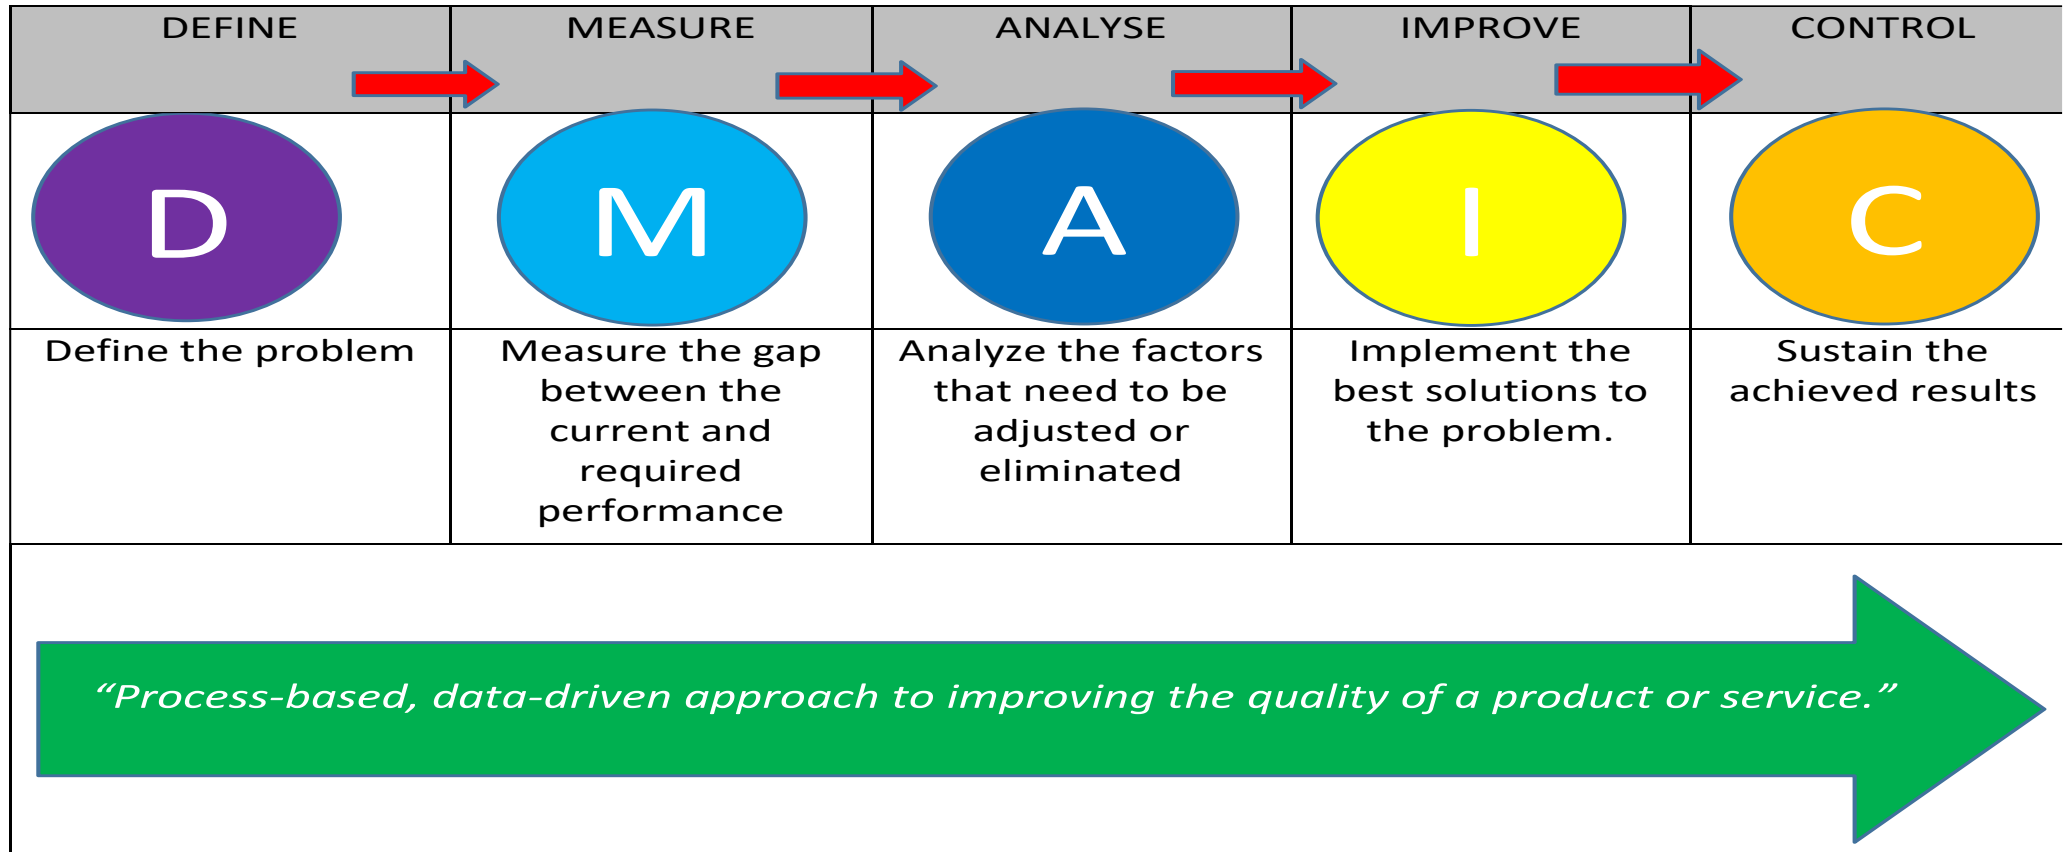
| DEFINE | MEASURE | ANALYSE | IMPROVE | CONTROL |
|---|---|---|---|---|
| D | M | A | I | C |
| Define the problem | Measure the gap between the current and required performance | Analyze the factors that need to be adjusted or eliminated | Implement the best solutions to the problem. | Sustain the achieved results |

“Process-based, data-driven approach to improving the quality of a product or service.”